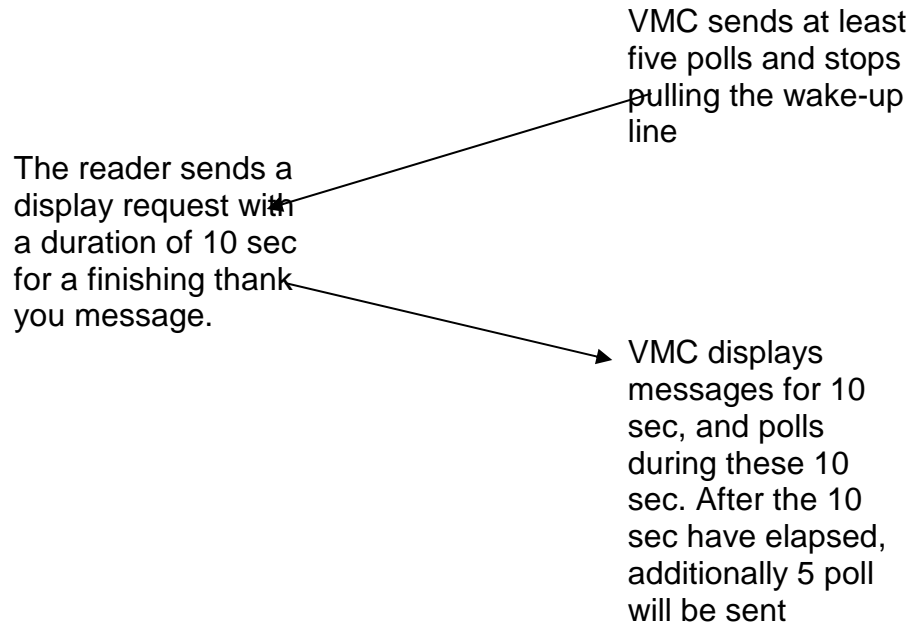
VMC sends at least five polls and stops pulling the wake-up line

The reader sends a display request with a duration of 10 sec for a finishing thank you message.

VMC displays messages for 10 sec, and polls during these 10 sec. After the 10 sec have elapsed, additionally 5 poll will be sent